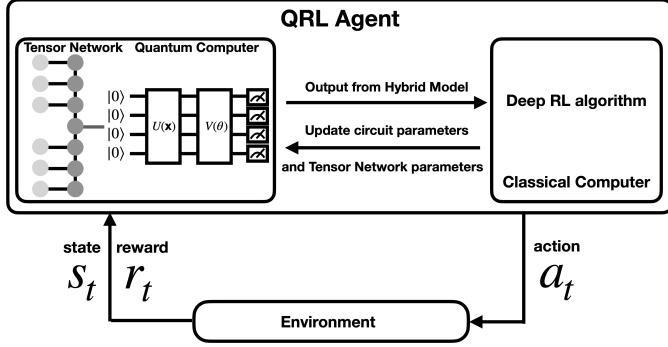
QRL Agent

Tensor Network Quantum Computer

$|0\rangle$
$|0\rangle$
$|0\rangle$
$|0\rangle$

$U(\mathbf{x})$

$V(\theta)$

Output from Hybrid Model

Update circuit parameters

and Tensor Network parameters

Deep RL algorithm

Classical Computer

state
$s_t$

reward
$r_t$

action
$a_t$

Environment